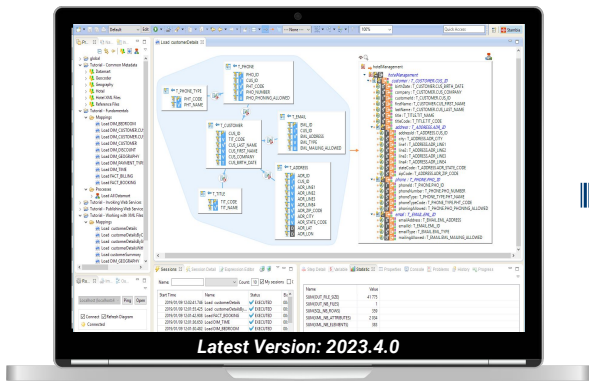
Default
Edit
Quick Access
Load customerDetails
T_PHONE_TYPE
PHT_CODE
PHT_NAME
T_PHONE
PHO_ID
CUS_ID
PHT_CODE
PHO_NUMBER
PHO_PHONING_ALLOWED
T_CUSTOMER
CUS_ID
TIT_CODE
CUS_LAST_NAME
CUS_FIRST_NAME
CUS_COMPANY
CUS_BIRTH_DATE
T_EMAIL
EML_ID
CUS_ID
EML_TYPE
EML_MAILING_ALLOWED
T_TITLE
TIT_CODE
TIT_NAME
T_ADDRESS
ADR_ID
CUS_ID
ADR_LINE1
ADR_LINE2
ADR_LINE3
ADR_LINE4
ADR_ZIP_CODE
ADR_CITY
ADR_STATE_CODE
ADR_LAT
ADR_LON
Sessions
Start Time
Name
Status
Name
Value
SUM(OUT_FILE_SIZE)
SUM(OUT_NB_FILES)
SUM(SQL_NB_ROWS)
SUM(SQL_NB_ATTRIBUTES)
SUM(SQL_NB_ELEMENTS)
EXECUTED
EXECUTED
EXECUTED
EXECUTED
EXECUTED
Latest Version: 2023.4.0